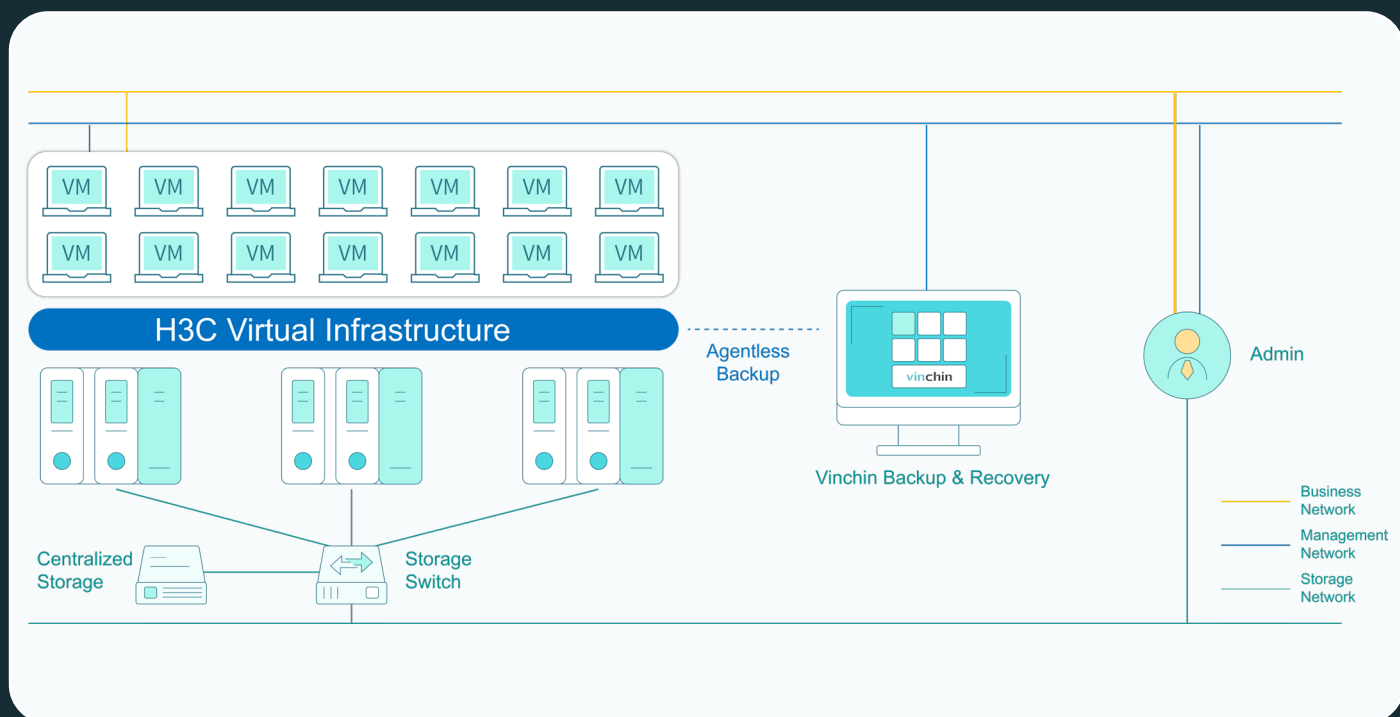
VM VM VM VM VM VM VM
VM VM VM VM VM VM VM

H3C Virtual Infrastructure

Agentless Backup

vinchin

Vinchin Backup & Recovery

Admin

Centralized Storage

Storage Switch

Business Network

Management Network

Storage Network